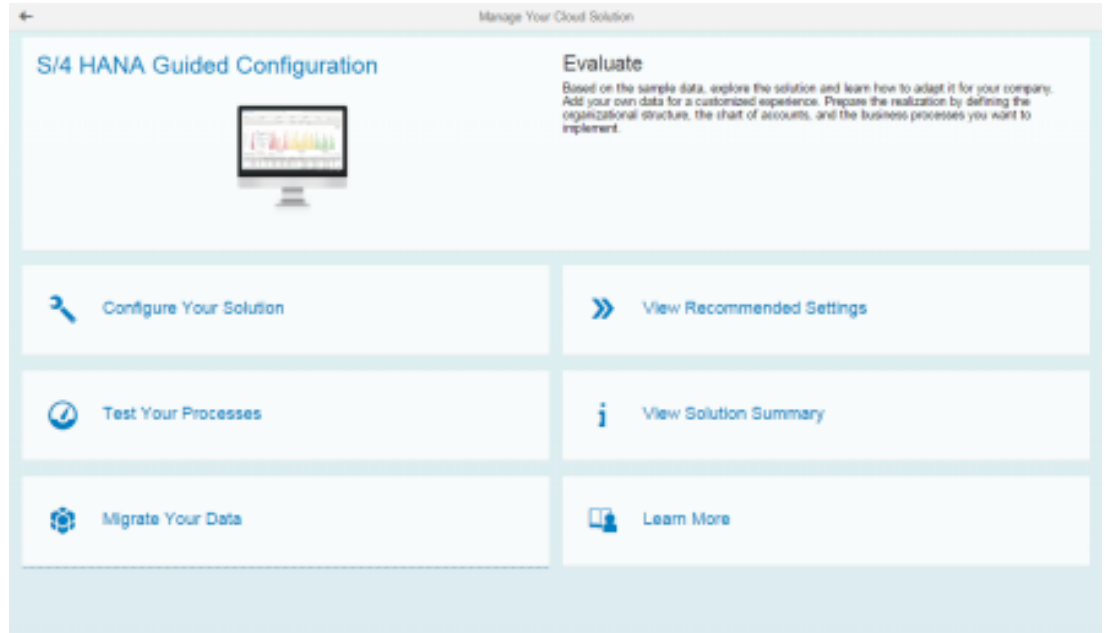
Manage Your Cloud Solution

S/4 HANA Guided Configuration

Evaluate

Based on the sample data, explore the solution and learn how to adapt it for your company. Add your own data for a customized experience. Prepare the realization by defining the organizational structure, the chart of accounts, and the business processes you want to implement.

Configure Your Solution

View Recommended Settings

Test Your Processes

View Solution Summary

Migrate Your Data

Learn More